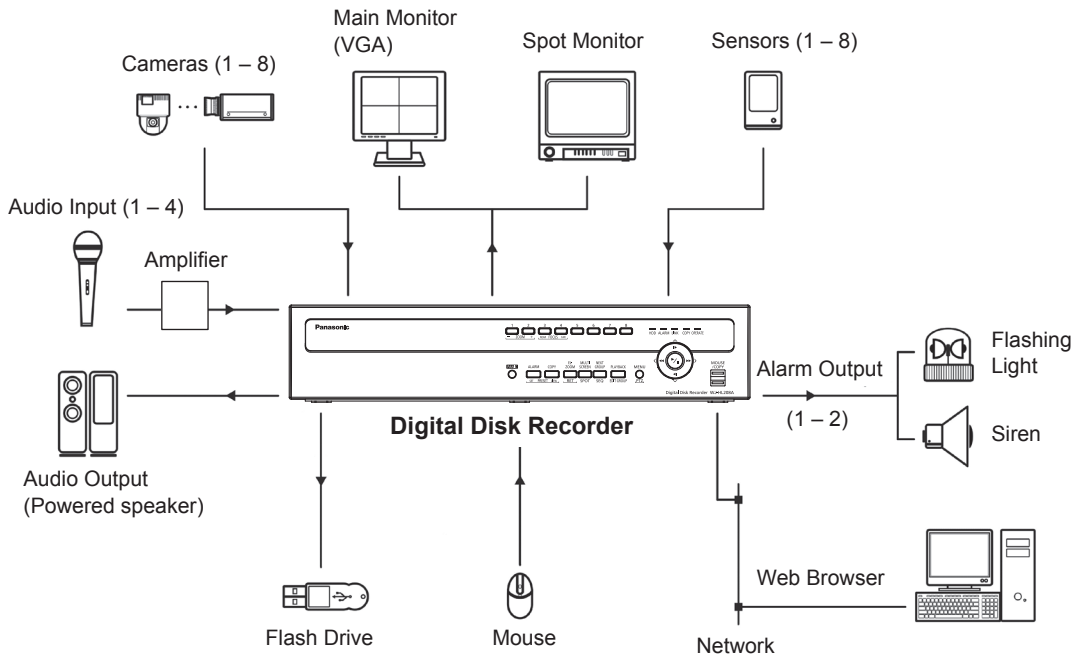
Main Monitor (VGA)

Spot Monitor

Sensors (1 – 8)

Cameras (1 – 8)

Audio Input (1 – 4)

Amplifier

Panasonic

Alarm Output

Flashing Light

(1 – 2)

Siren

Digital Disk Recorder

Audio Output (Powered speaker)

Web Browser

Flash Drive

Mouse

Network